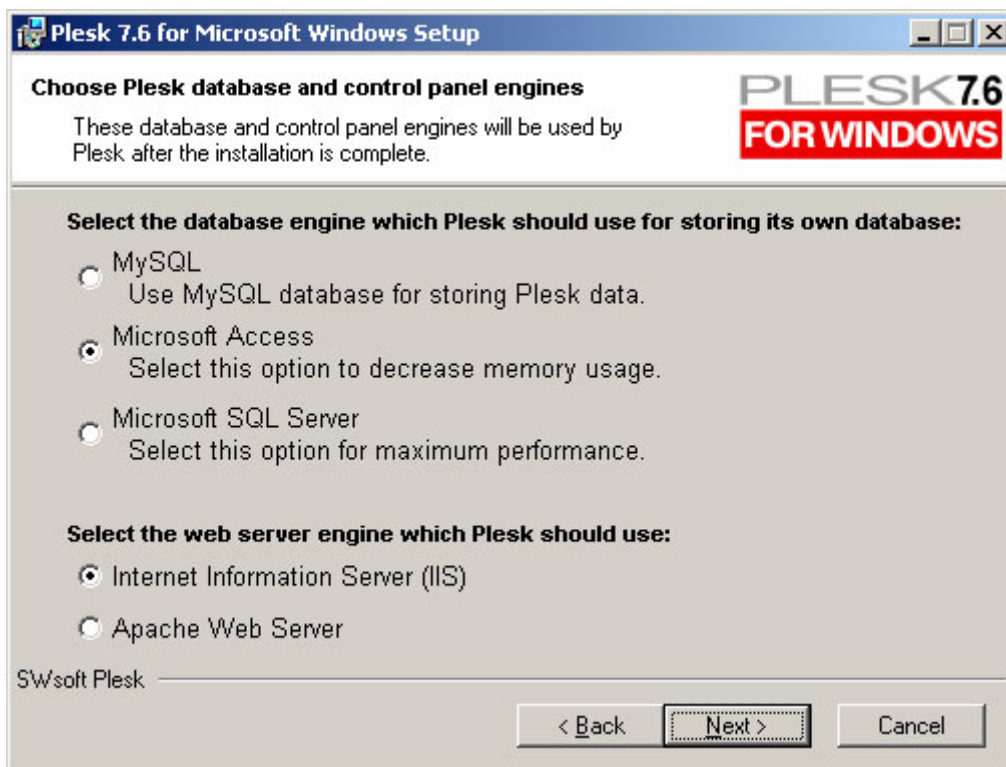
Plesk 7.6 for Microsoft Windows Setup

Choose Plesk database and control panel engines

These database and control panel engines will be used by Plesk after the installation is complete.

PLESK7.6
FOR WINDOWS

Select the database engine which Plesk should use for storing its own database:

MySQL
Use MySQL database for storing Plesk data.

Microsoft Access
Select this option to decrease memory usage.

Microsoft SQL Server
Select this option for maximum performance.

Select the web server engine which Plesk should use:

Internet Information Server (IIS)

Apache Web Server

SWsoft Plesk

< Back
Next >
Cancel